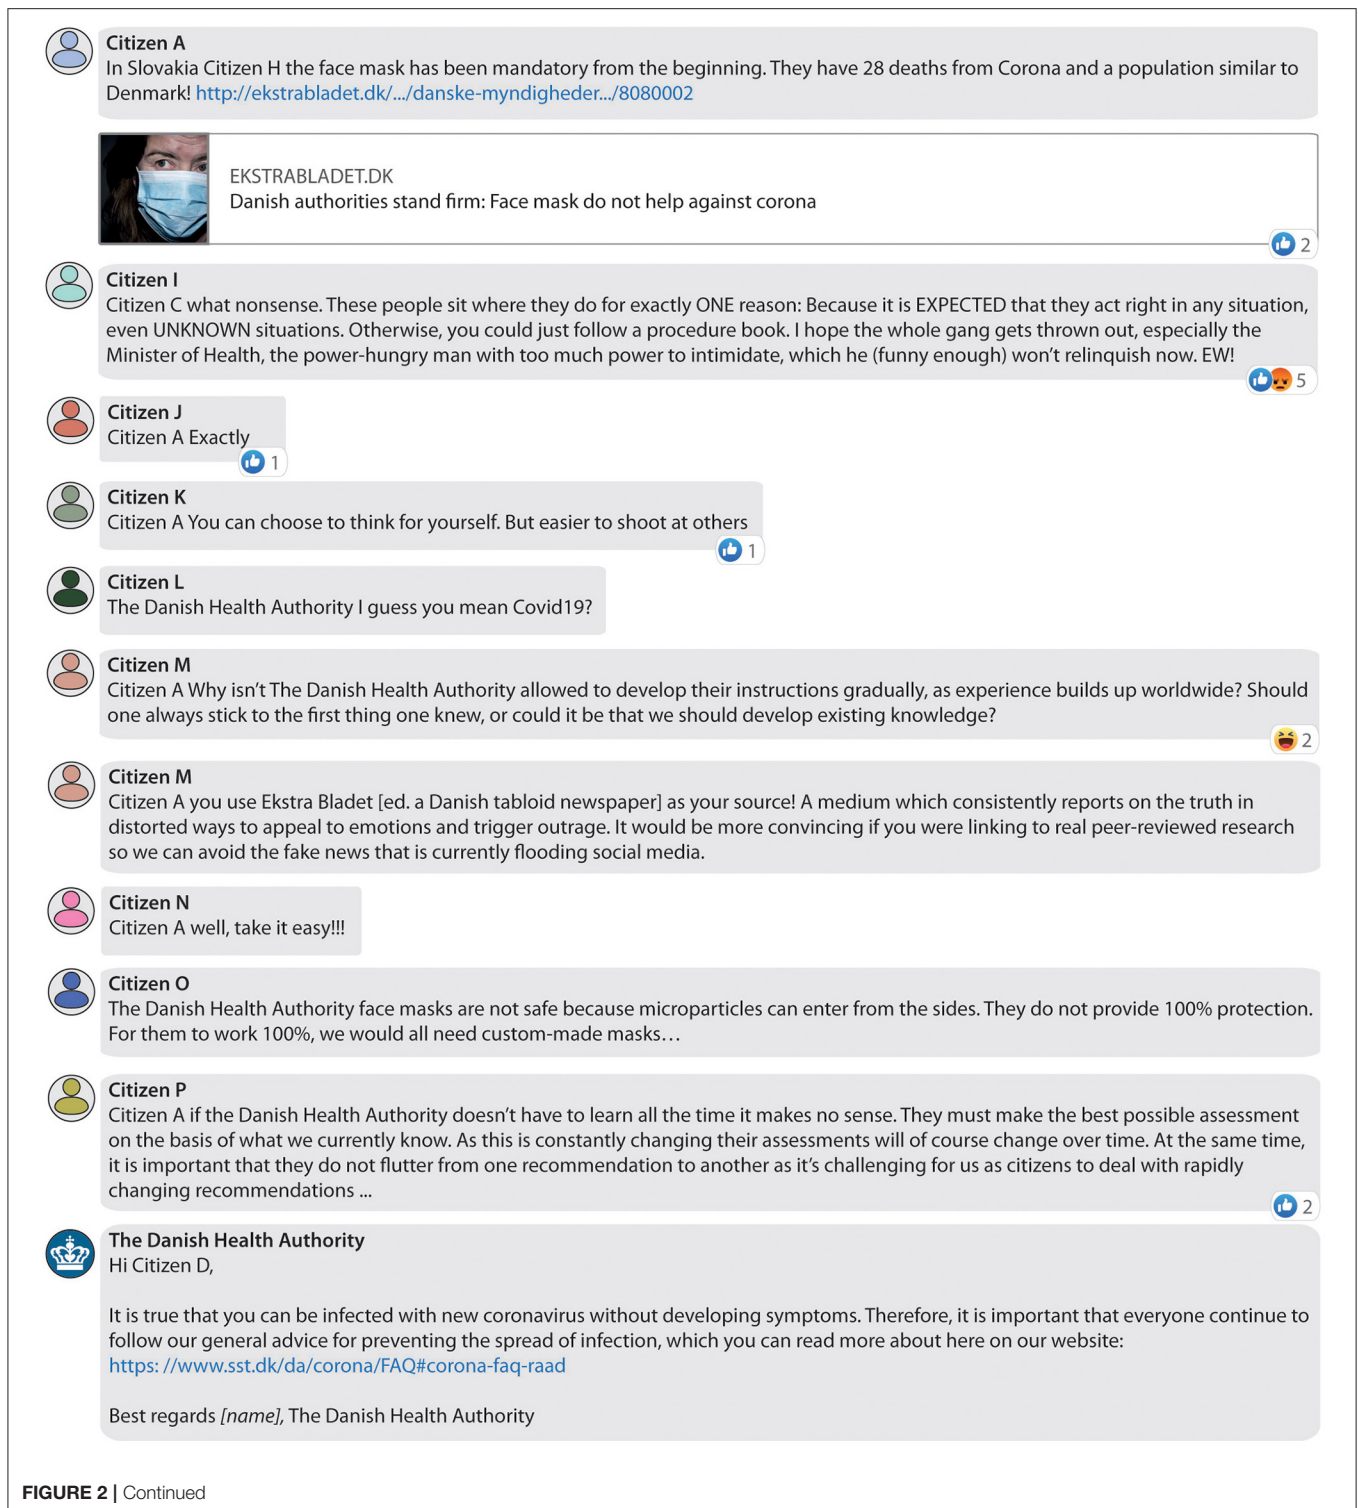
Citizen A
In Slovakia Citizen H the face mask has been mandatory from the beginning. They have 28 deaths from Corona and a population similar to Denmark! http://ekstrabladet.dk/.../danske-myndigheder.../8080002

EKSTRABLADET.DK
Danish authorities stand firm: Face mask do not help against corona

2

Citizen I
Citizen C what nonsense. These people sit where they do for exactly ONE reason: Because it is EXPECTED that they act right in any situation, even UNKNOWN situations. Otherwise, you could just follow a procedure book. I hope the whole gang gets thrown out, especially the Minister of Health, the power-hungry man with too much power to intimidate, which he (funny enough) won't relinquish now. EW!

5

Citizen J
Citizen A Exactly

1

Citizen K
Citizen A You can choose to think for yourself. But easier to shoot at others

1

Citizen L
The Danish Health Authority I guess you mean Covid19?

Citizen M
Citizen A Why isn't The Danish Health Authority allowed to develop their instructions gradually, as experience builds up worldwide? Should one always stick to the first thing one knew, or could it be that we should develop existing knowledge?

2

Citizen M
Citizen A you use Ekstra Bladet [ed. a Danish tabloid newspaper] as your source! A medium which consistently reports on the truth in distorted ways to appeal to emotions and trigger outrage. It would be more convincing if you were linking to real peer-reviewed research so we can avoid the fake news that is currently flooding social media.

Citizen N
Citizen A well, take it easy!!!

Citizen O
The Danish Health Authority face masks are not safe because microparticles can enter from the sides. They do not provide 100% protection. For them to work 100%, we would all need custom-made masks…

Citizen P
Citizen A if the Danish Health Authority doesn't have to learn all the time it makes no sense. They must make the best possible assessment on the basis of what we currently know. As this is constantly changing their assessments will of course change over time. At the same time, it is important that they do not flutter from one recommendation to another as it's challenging for us as citizens to deal with rapidly changing recommendations ...

2

The Danish Health Authority
Hi Citizen D,

It is true that you can be infected with new coronavirus without developing symptoms. Therefore, it is important that everyone continue to follow our general advice for preventing the spread of infection, which you can read more about here on our website: https: //www.sst.dk/da/corona/FAQ#corona-faq-raad

Best regards [name], The Danish Health Authority

FIGURE 2 | Continued